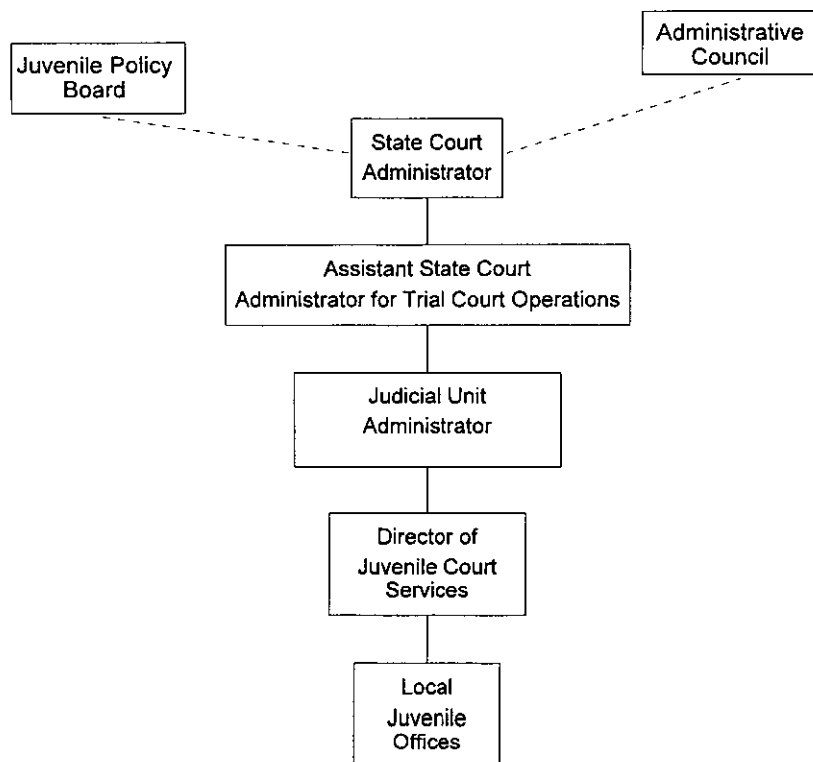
Juvenile Policy Board

Administrative Council

State Court Administrator

Assistant State Court Administrator for Trial Court Operations

Judicial Unit Administrator

Director of Juvenile Court Services

Local Juvenile Offices